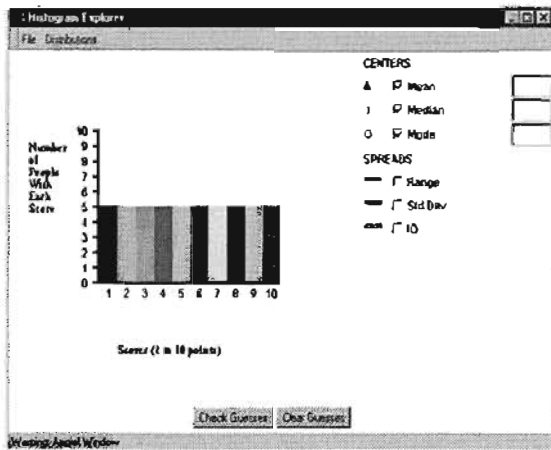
Histogram Explorer

File Distributions

CENTERS

Mean

Median

Mode

SPREADS

Range

Std Dev

IQ

Number of People With Each Score

10
9
8
7
6
5
4
3
2
1
0

1 2 3 4 5 6 7 8 9 10

Scores (1 to 10 points)

Check Guesses

Clear Guesses

Warning: Applet Window